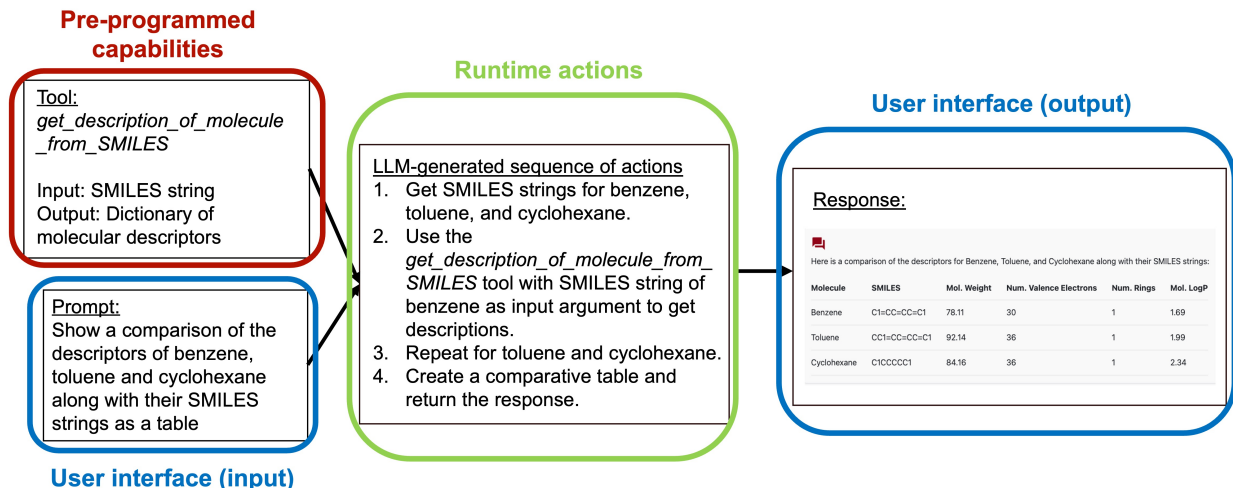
Pre-programmed capabilities

Tool:
*get_description_of_molecule_from_SMILES*

Input: SMILES string
Output: Dictionary of molecular descriptors

Prompt:
Show a comparison of the descriptors of benzene, toluene and cyclohexane along with their SMILES strings as a table

User interface (input)

Runtime actions

LLM-generated sequence of actions
1. Get SMILES strings for benzene, toluene, and cyclohexane.
2. Use the *get_description_of_molecule_from_SMILES* tool with SMILES string of benzene as input argument to get descriptions.
3. Repeat for toluene and cyclohexane.
4. Create a comparative table and return the response.

User interface (output)

Response:

Here is a comparison of the descriptors for Benzene, Toluene, and Cyclohexane along with their SMILES strings:

| Molecule | SMILES | Mol. Weight | Num. Valence Electrons | Num. Rings | Mol. LogP |
|---|---|---|---|---|---|
| Benzene | C1=CC=CC=C1 | 78.11 | 30 | 1 | 1.69 |
| Toluene | CC1=CC=CC=C1 | 92.14 | 36 | 1 | 1.99 |
| Cyclohexane | C1CCCCC1 | 84.16 | 36 | 1 | 2.34 |